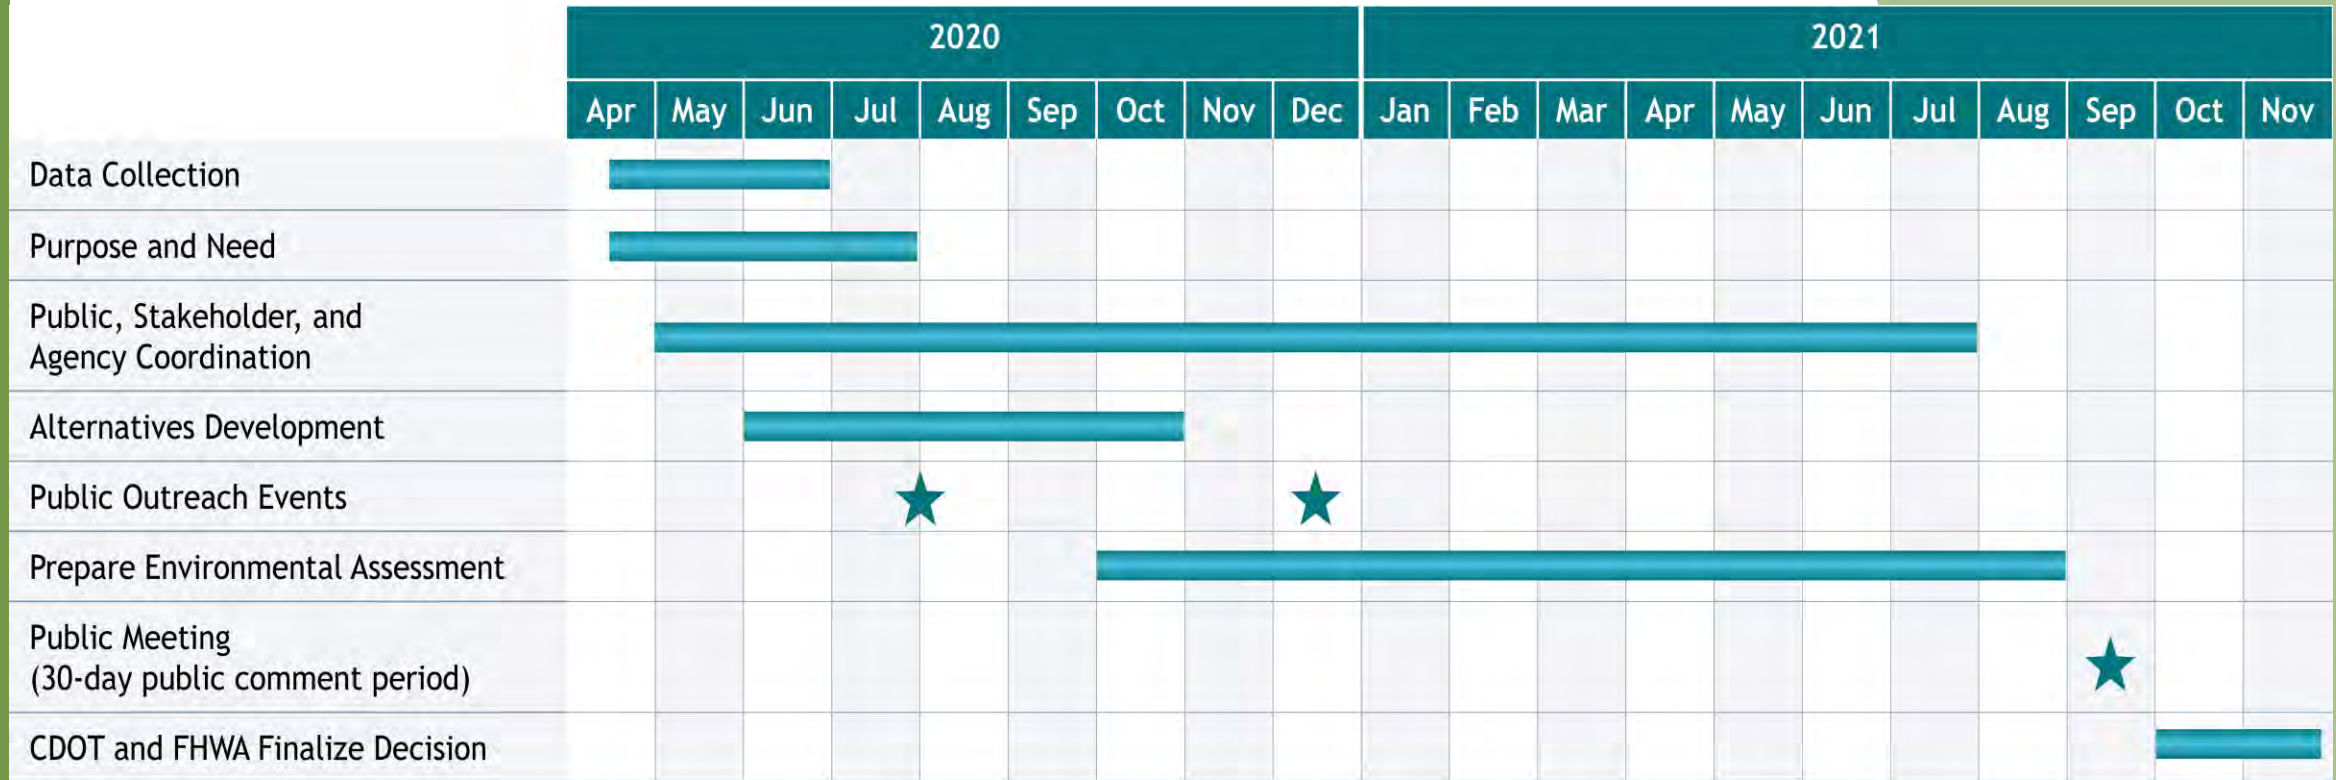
| | 2020 | | | | | | | | | 2021 | | | | | | | | | | |
|---|---|---|---|---|---|---|---|---|---|---|---|---|---|---|---|---|---|---|---|---|
| | Apr | May | Jun | Jul | Aug | Sep | Oct | Nov | Dec | Jan | Feb | Mar | Apr | May | Jun | Jul | Aug | Sep | Oct | Nov |
| Data Collection | | | | | | | | | | | | | | | | | | | | |
| Purpose and Need | | | | | | | | | | | | | | | | | | | | |
| Public, Stakeholder, and Agency Coordination | | | | | | | | | | | | | | | | | | | | |
| Alternatives Development | | | | | | | | | | | | | | | | | | | | |
| Public Outreach Events | | | | | ★ | | | | ★ | | | | | | | | | | | |
| Prepare Environmental Assessment | | | | | | | | | | | | | | | | | | | | |
| Public Meeting (30-day public comment period) | | | | | | | | | | | | | | | | | | ★ | | |
| CDOT and FHWA Finalize Decision | | | | | | | | | | | | | | | | | | | | |